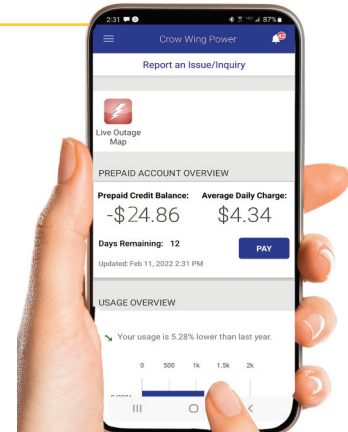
2:31
87%

Crow Wing Power

12

Report an Issue/Inquiry

Live Outage Map

PREPAID ACCOUNT OVERVIEW

Prepaid Credit Balance:
-$24.86

Average Daily Charge:
$4.34

Days Remaining: 12

PAY

Updated: Feb 11, 2022 2:31 PM

USAGE OVERVIEW

Your usage is 5.28% lower than last year.

0
500
1k
1.5k
2k